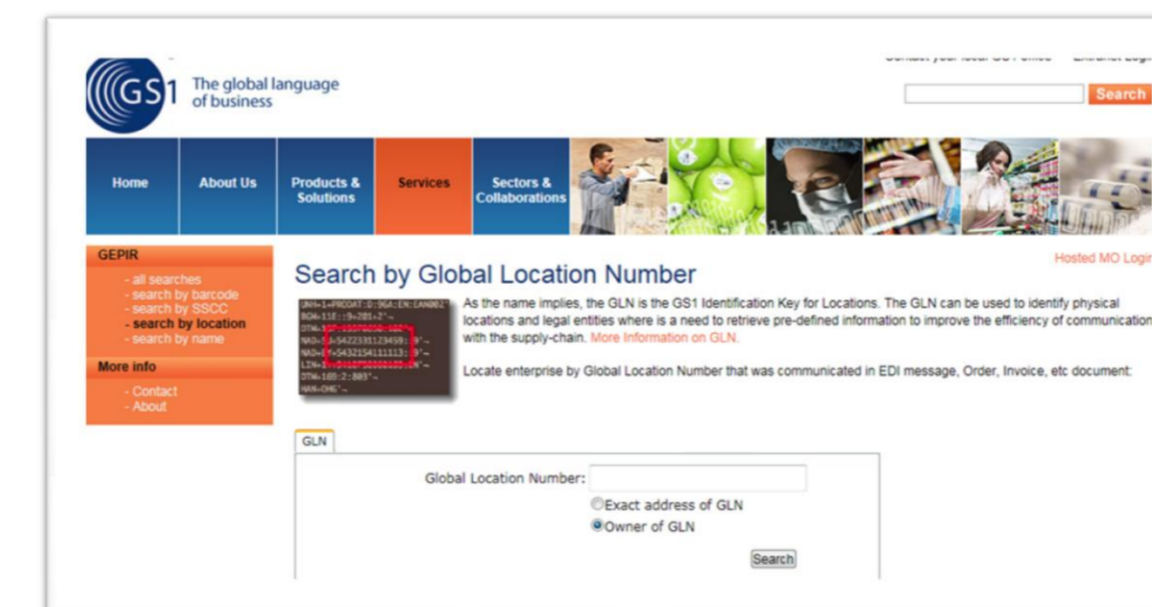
GS1 The global language of business

Search

Home
About Us
Products & Solutions
Services
Sectors & Collaborations

GEPIR
- all searches
- search by barcode
- search by SSCC
- search by location
- search by name

More info
- Contact
- About

Hosted MO Login

Search by Global Location Number

As the name implies, the GLN is the GS1 Identification Key for Locations. The GLN can be used to identify physical locations and legal entities where is a need to retrieve pre-defined information to improve the efficiency of communication with the supply-chain. More Information on GLN.

Locate enterprise by Global Location Number that was communicated in EDI message, Order, Invoice, etc document:

GLN

Global Location Number:
Exact address of GLN
Owner of GLN
Search